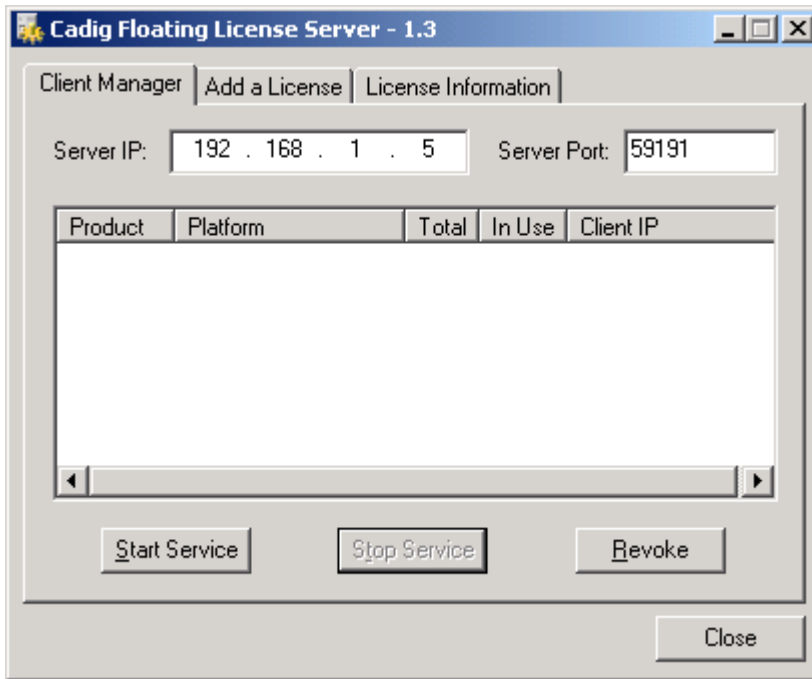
Cadig Floating License Server - 1.3

Client Manager | Add a License | License Information

Server IP: 192 . 168 . 1 . 5

Server Port: 59191

| Product | Platform | Total | In Use | Client IP |
|---|---|---|---|---|

Start Service

Stop Service

Revoke

Close